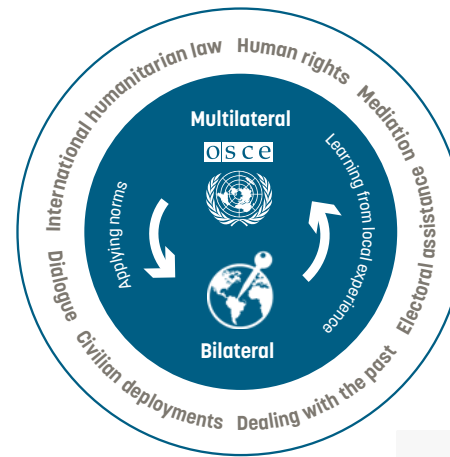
International humanitarian law Human rights Mediation Electoral assistance Dealing with the past Civilian deployments Dialogue

Multilateral

OSCE

Applying norms

Learning from local experience

Bilateral